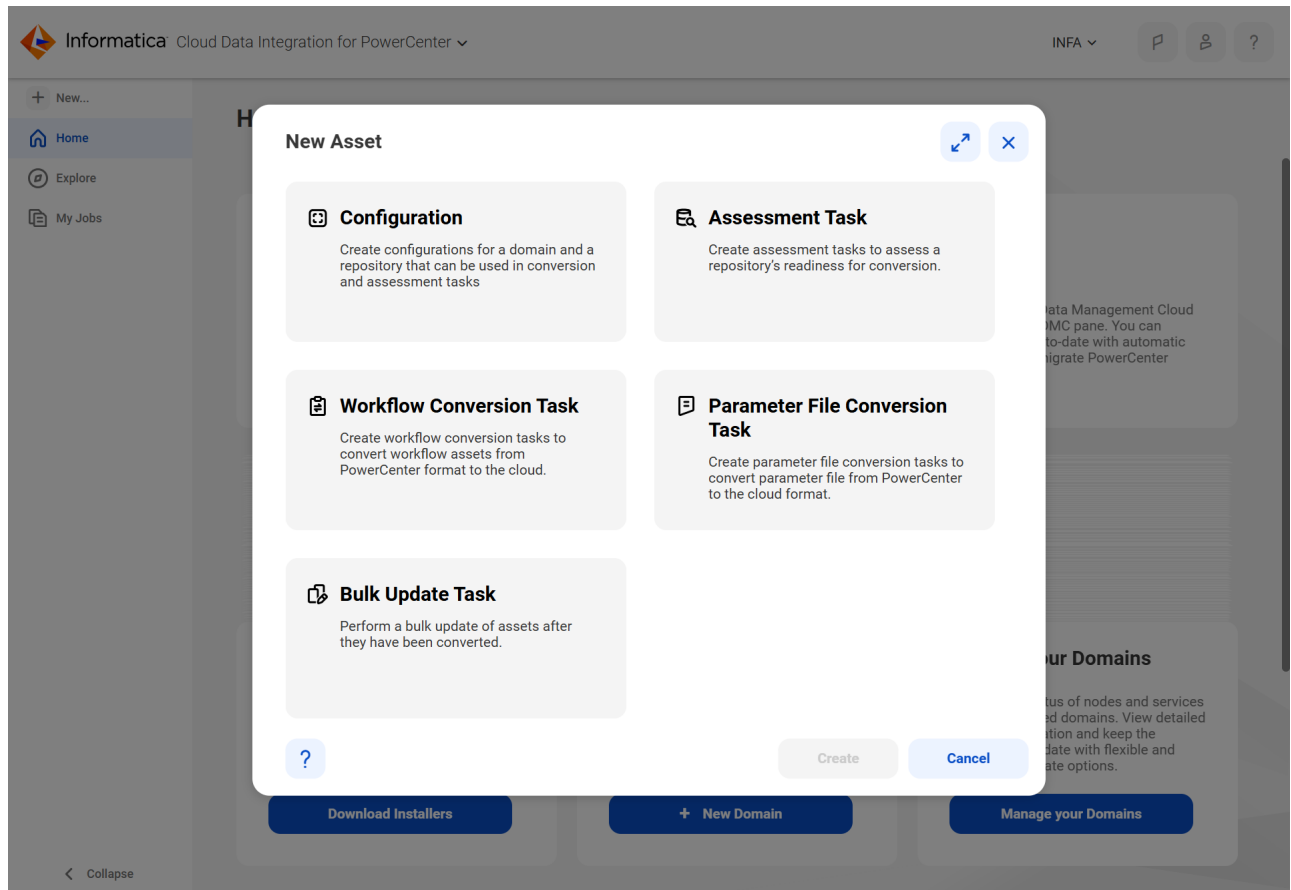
Informatica Cloud Data Integration for PowerCenter

INFA

+ New...

Home

Explore

My Jobs

H

New Asset

Configuration

Create configurations for a domain and a repository that can be used in conversion and assessment tasks

Assessment Task

Create assessment tasks to assess a repository's readiness for conversion.

Workflow Conversion Task

Create workflow conversion tasks to convert workflow assets from PowerCenter format to the cloud.

Parameter File Conversion Task

Create parameter file conversion tasks to convert parameter file from PowerCenter to the cloud format.

Bulk Update Task

Perform a bulk update of assets after they have been converted.

?

Create

Cancel

Data Management Cloud DMC pane. You can to-date with automatic migrate PowerCenter

ur Domains

tus of nodes and services ed domains. View detailed ation and keep the date with flexible and ate options.

Download Installers

+ New Domain

Manage your Domains

Collapse